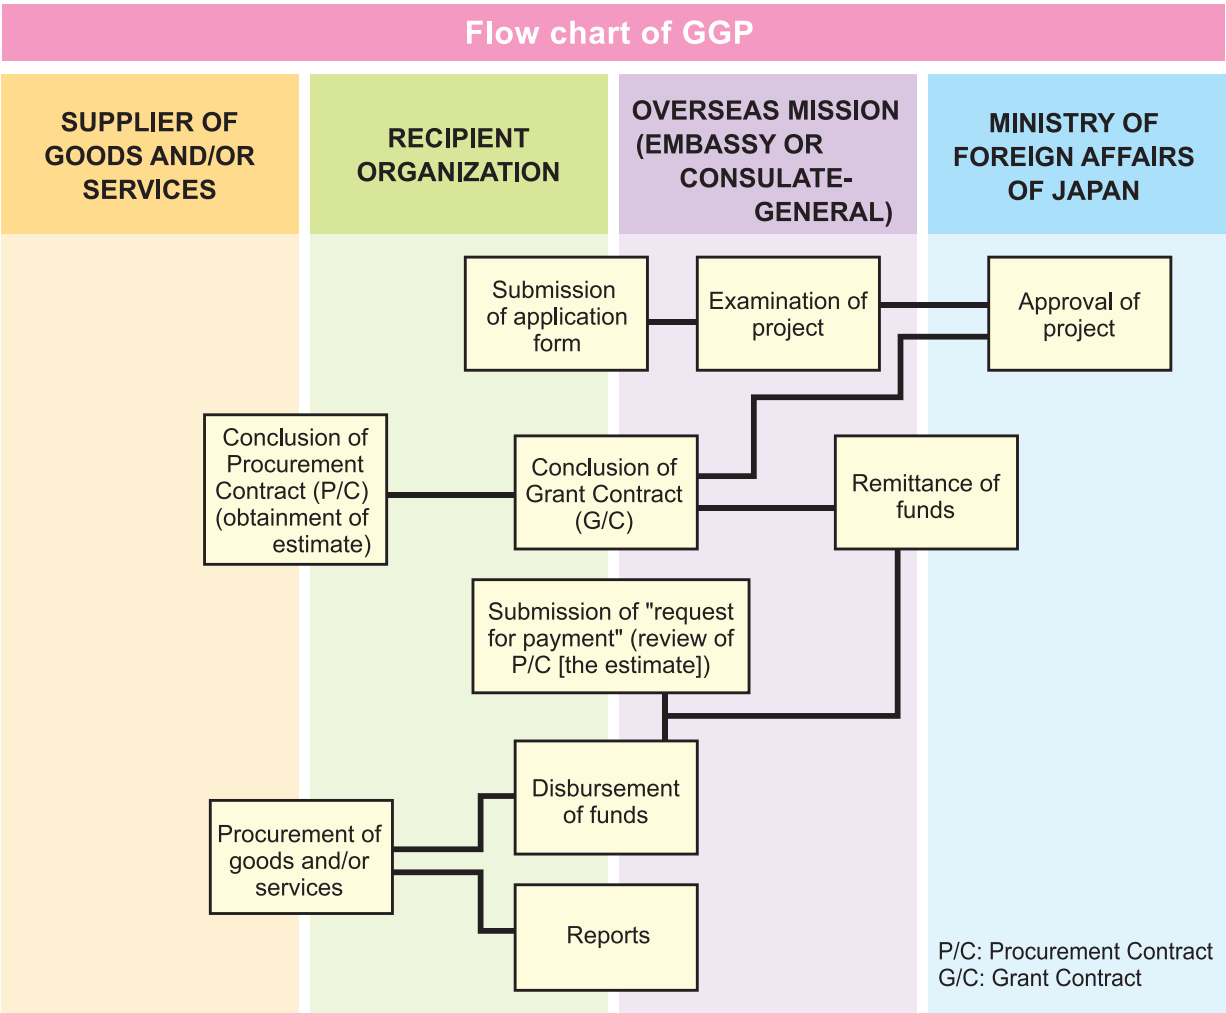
Flow chart of GGP

SUPPLIER OF GOODS AND/OR SERVICES

RECIPIENT ORGANIZATION

OVERSEAS MISSION (EMBASSY OR CONSULATE-GENERAL)

MINISTRY OF FOREIGN AFFAIRS OF JAPAN

Submission of application form

Examination of project

Approval of project

Conclusion of Procurement Contract (P/C) (obtainment of estimate)

Conclusion of Grant Contract (G/C)

Remittance of funds

Submission of "request for payment" (review of P/C [the estimate])

Disbursement of funds

Procurement of goods and/or services

Reports

P/C: Procurement Contract
G/C: Grant Contract